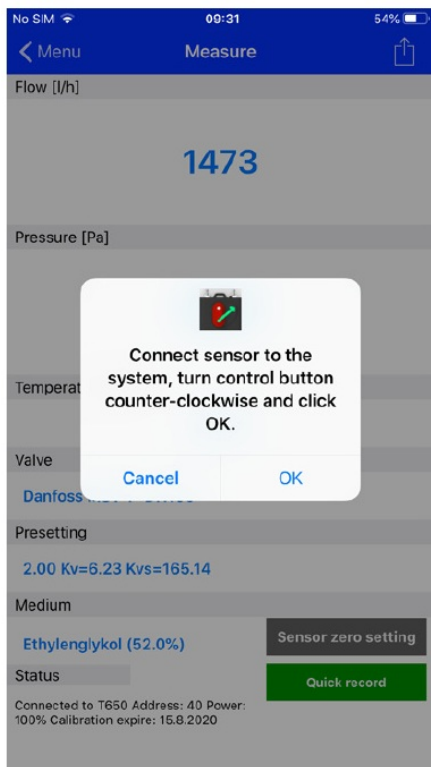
No SIM 09:31 54%

Menu

Measure

Flow [l/h]

1473

Pressure [Pa]

Connect sensor to the system, turn control button counter-clockwise and click OK.

Cancel

OK

Temperat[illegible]

Valve

Danfoss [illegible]

Presetting

2.00 Kv=6.23 Kvs=165.14

Medium

Ethylenglykol (52.0%)

Sensor zero setting

Status

Quick record

Connected to T650 Address: 40 Power: 100% Calibration expire: 15.8.2020